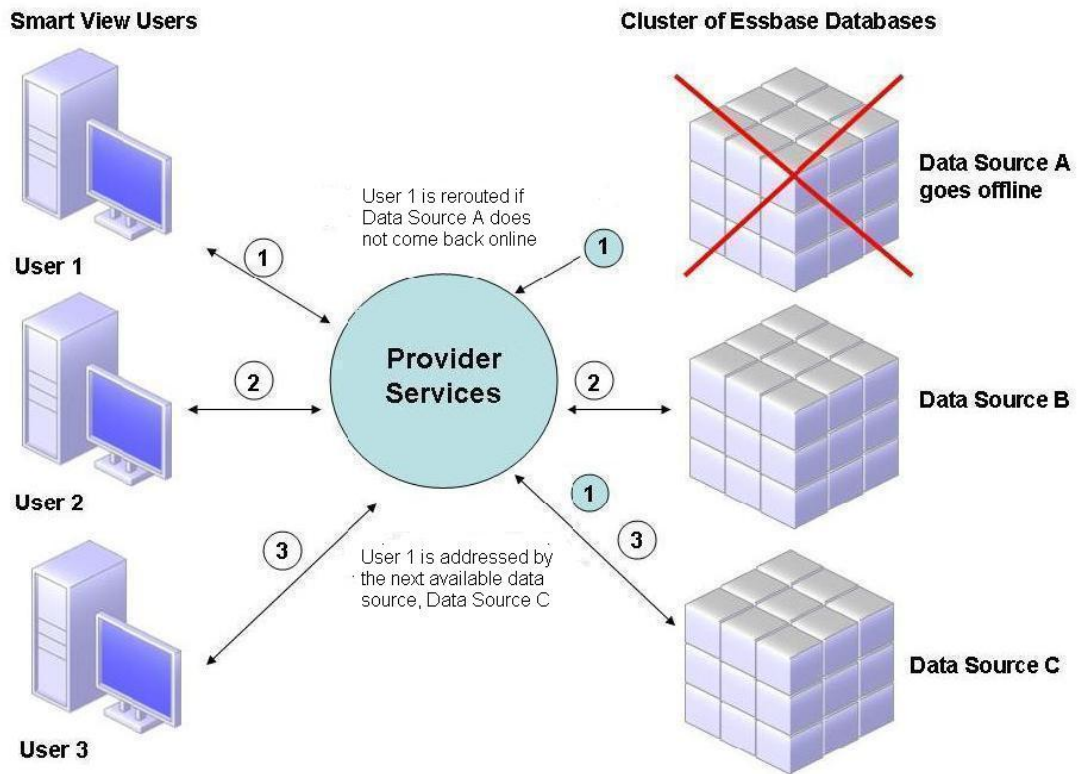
Smart View Users

Cluster of Essbase Databases

Data Source A goes offline

User 1 is rerouted if Data Source A does not come back online

1

1

User 1

Provider Services

2

2

Data Source B

User 2

1

3

3

User 1 is addressed by the next available data source, Data Source C

Data Source C

User 3